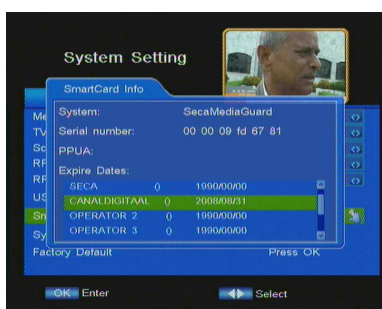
System Setting

SmartCard Info

System: SecaMediaGuard

Serial number: 00 00 09 fd 67 81

PPUA:

Expire Dates:

| | | |
|---|---|---|
| SECA | 0 | 1990/00/00 |
| CANALDIGITAAL | 0 | 2008/08/31 |
| OPERATOR 2 | 0 | 1990/00/00 |
| OPERATOR 3 | 0 | 1990/00/00 |

Me
TV
Sc
RF
RF
US
Sn
Sy

Factory Default Press OK

OK Enter

Select